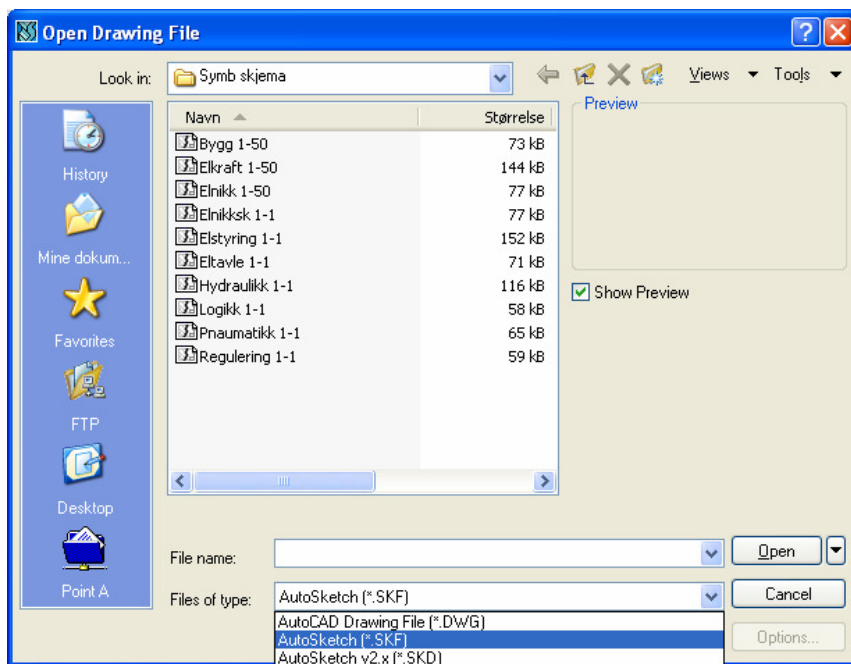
Open Drawing File

Look in: Symb skjema

Views Tools

History

Mine dokum...

Favorites

FTP

Desktop

Point A

| Navn | Størrelse |
|---|---|
| Bygg 1-50 | 73 kB |
| Elkraft 1-50 | 144 kB |
| Elnikk 1-50 | 77 kB |
| Elnikksk 1-1 | 77 kB |
| Elstyring 1-1 | 152 kB |
| Eltavle 1-1 | 71 kB |
| Hydraulikk 1-1 | 116 kB |
| Logikk 1-1 | 58 kB |
| Pnaumatikk 1-1 | 65 kB |
| Regulering 1-1 | 59 kB |

Preview

Show Preview

File name:

Open

Files of type: AutoSketch (*.SKF)

Cancel

AutoCAD Drawing File (*.DWG)
AutoSketch (*.SKF)
AutoSketch v2.x (*.SKD)

Options...